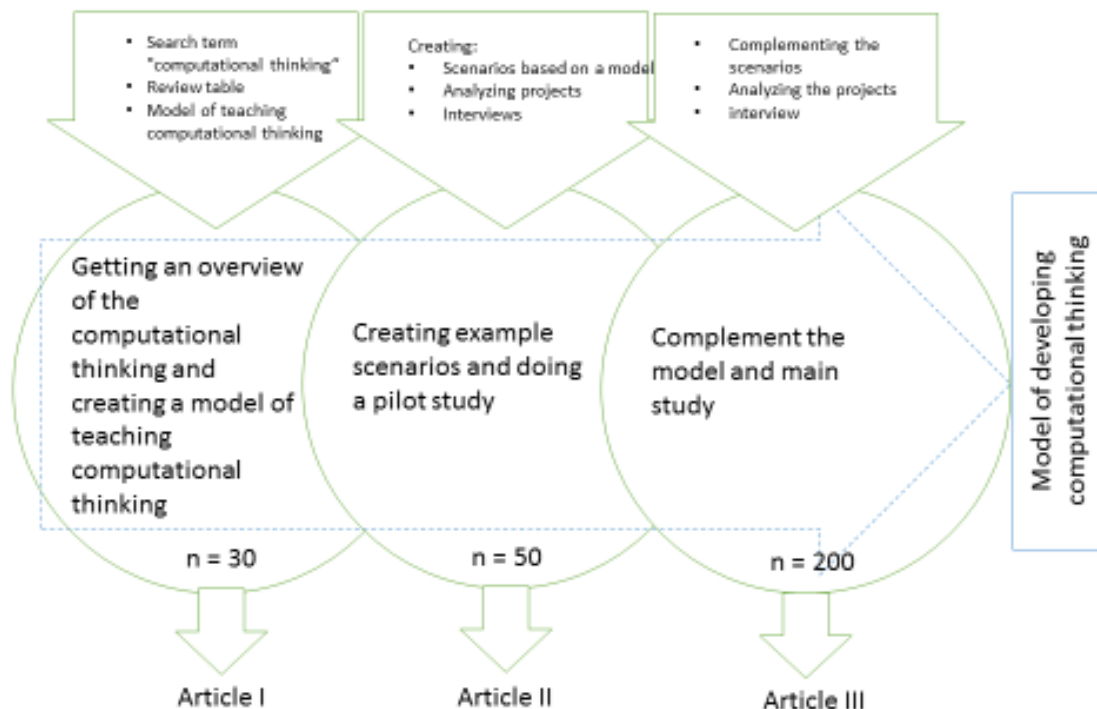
- Search term "computational thinking"
- Review table
- Model of teaching computational thinking

Creating:
- Scenarios based on a model
- Analyzing projects
- Interviews

- Complementing the scenarios
- Analyzing the projects
- interview

Getting an overview of the computational thinking and creating a model of teaching computational thinking

n = 30

Article I

Creating example scenarios and doing a pilot study

n = 50

Article II

Complement the model and main study

n = 200

Article III

Model of developing computational thinking